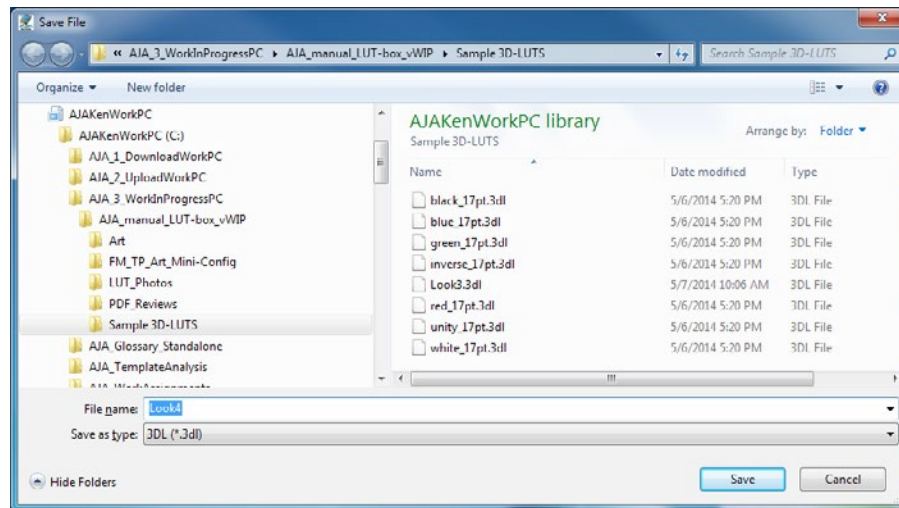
Save File

« AJA_3_WorkInProgressPC ▸ AJA_manual_LUT-box_vWIP ▸ Sample 3D-LUTS

Search Sample 3D-LUTS

Organize ▾ New folder

AJAKenWorkPC
AJAKenWorkPC (C:)
AJA_1_DownloadWorkPC
AJA_2_UploadWorkPC
AJA_3_WorkInProgressPC
AJA_manual_LUT-box_vWIP
Art
FM_TP_Art_Mini-Config
LUT_Photos
PDF_Reviews
Sample 3D-LUTS
AJA_Glossary_Standalone
AJA_TemplateAnalysis
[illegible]

AJAKenWorkPC library
Sample 3D-LUTS

Arrange by: Folder ▾

| Name | Date modified | Type |
|---|---|---|
| black_17pt.3dl | 5/6/2014 5:20 PM | 3DL File |
| blue_17pt.3dl | 5/6/2014 5:20 PM | 3DL File |
| green_17pt.3dl | 5/6/2014 5:20 PM | 3DL File |
| inverse_17pt.3dl | 5/6/2014 5:20 PM | 3DL File |
| Look3.3dl | 5/7/2014 10:06 AM | 3DL File |
| red_17pt.3dl | 5/6/2014 5:20 PM | 3DL File |
| unity_17pt.3dl | 5/6/2014 5:20 PM | 3DL File |
| white_17pt.3dl | 5/6/2014 5:20 PM | 3DL File |

File name: Look4

Save as type: 3DL (*.3dl)

Hide Folders

Save

Cancel